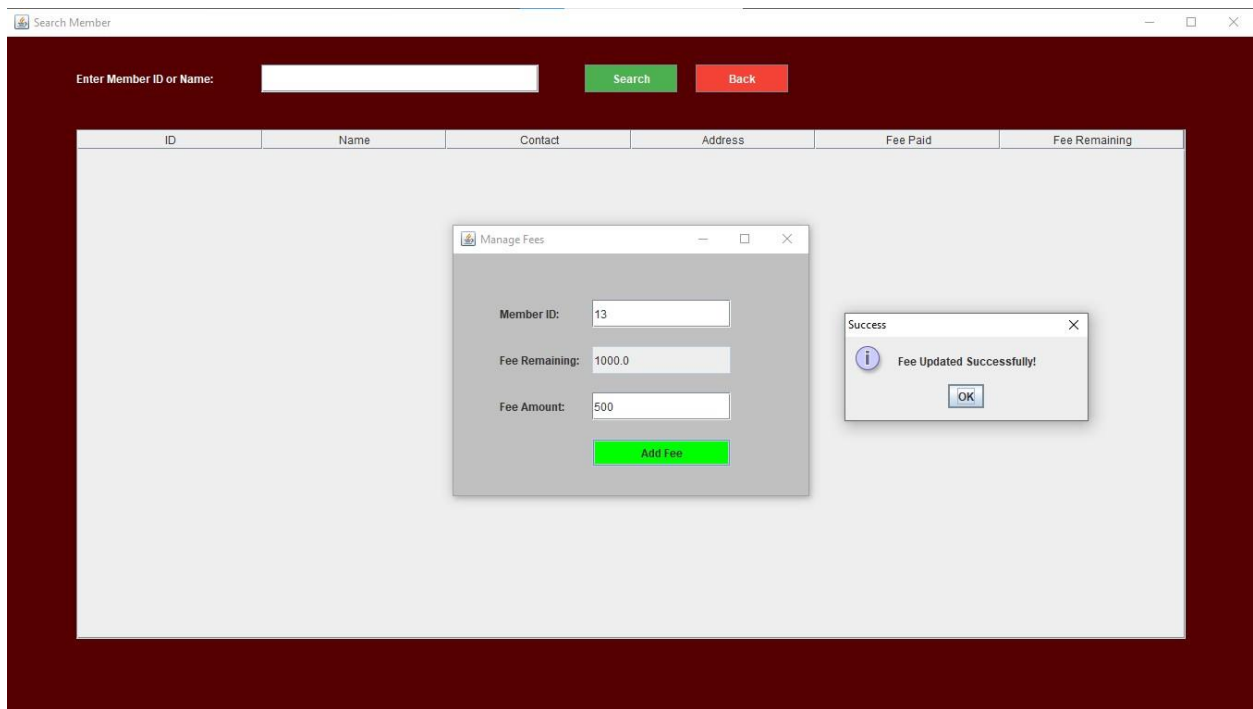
Search Member

Enter Member ID or Name:

Search

Back

| ID | Name | Contact | Address | Fee Paid | Fee Remaining |
|---|---|---|---|---|---|

Manage Fees

Member ID: 13

Fee Remaining: 1000.0

Fee Amount: 500

Add Fee

Success

Fee Updated Successfully!

OK